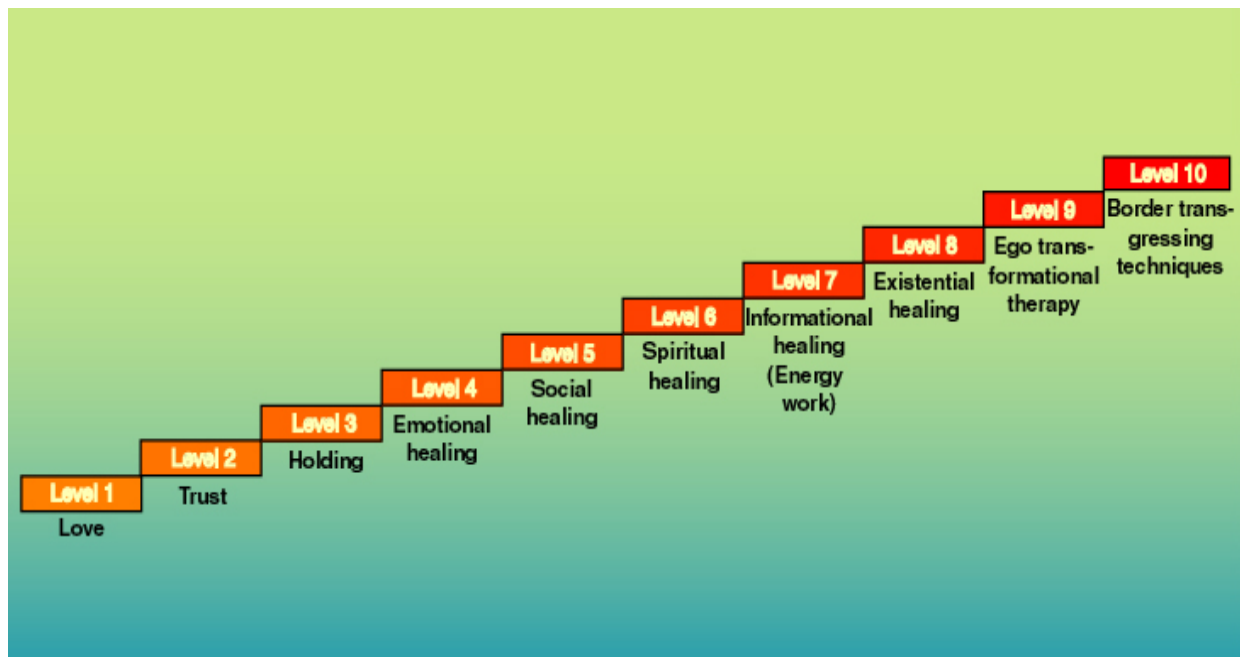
Level 1
Love

Level 2
Trust

Level 3
Holding

Level 4
Emotional healing

Level 5
Social healing

Level 6
Spiritual healing

Level 7
Informational healing (Energy work)

Level 8
Existential healing

Level 9
Ego transformational therapy

Level 10
Border transgressing techniques